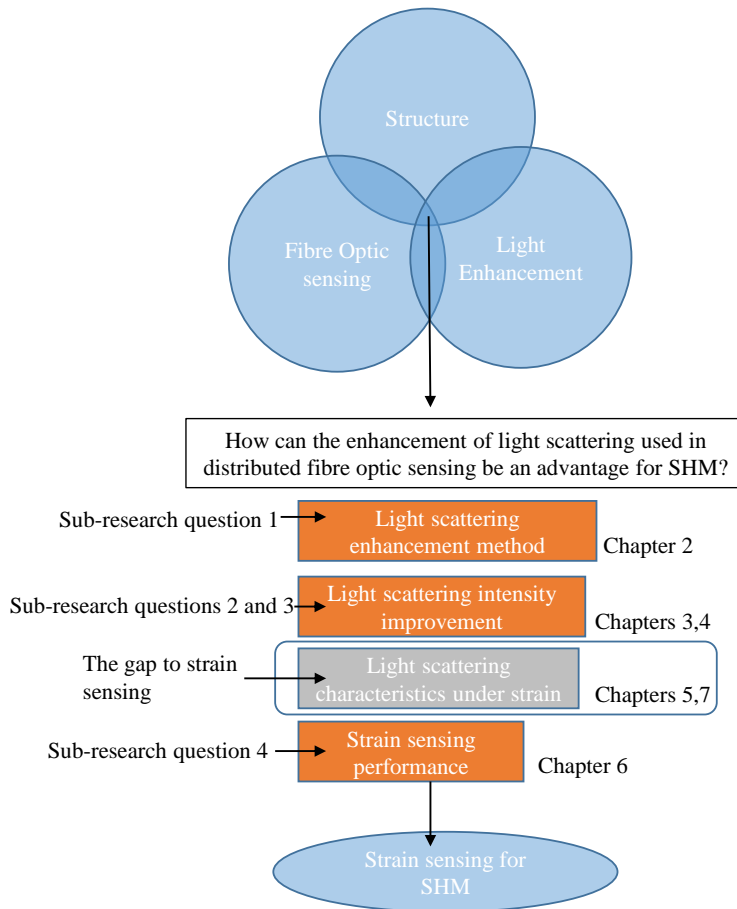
Structure

Fibre Optic sensing

Light Enhancement

How can the enhancement of light scattering used in distributed fibre optic sensing be an advantage for SHM?

Sub-research question 1

Light scattering enhancement method

Chapter 2

Sub-research questions 2 and 3

Light scattering intensity improvement

Chapters 3,4

The gap to strain sensing

Light scattering characteristics under strain

Chapters 5,7

Sub-research question 4

Strain sensing performance

Chapter 6

Strain sensing for SHM